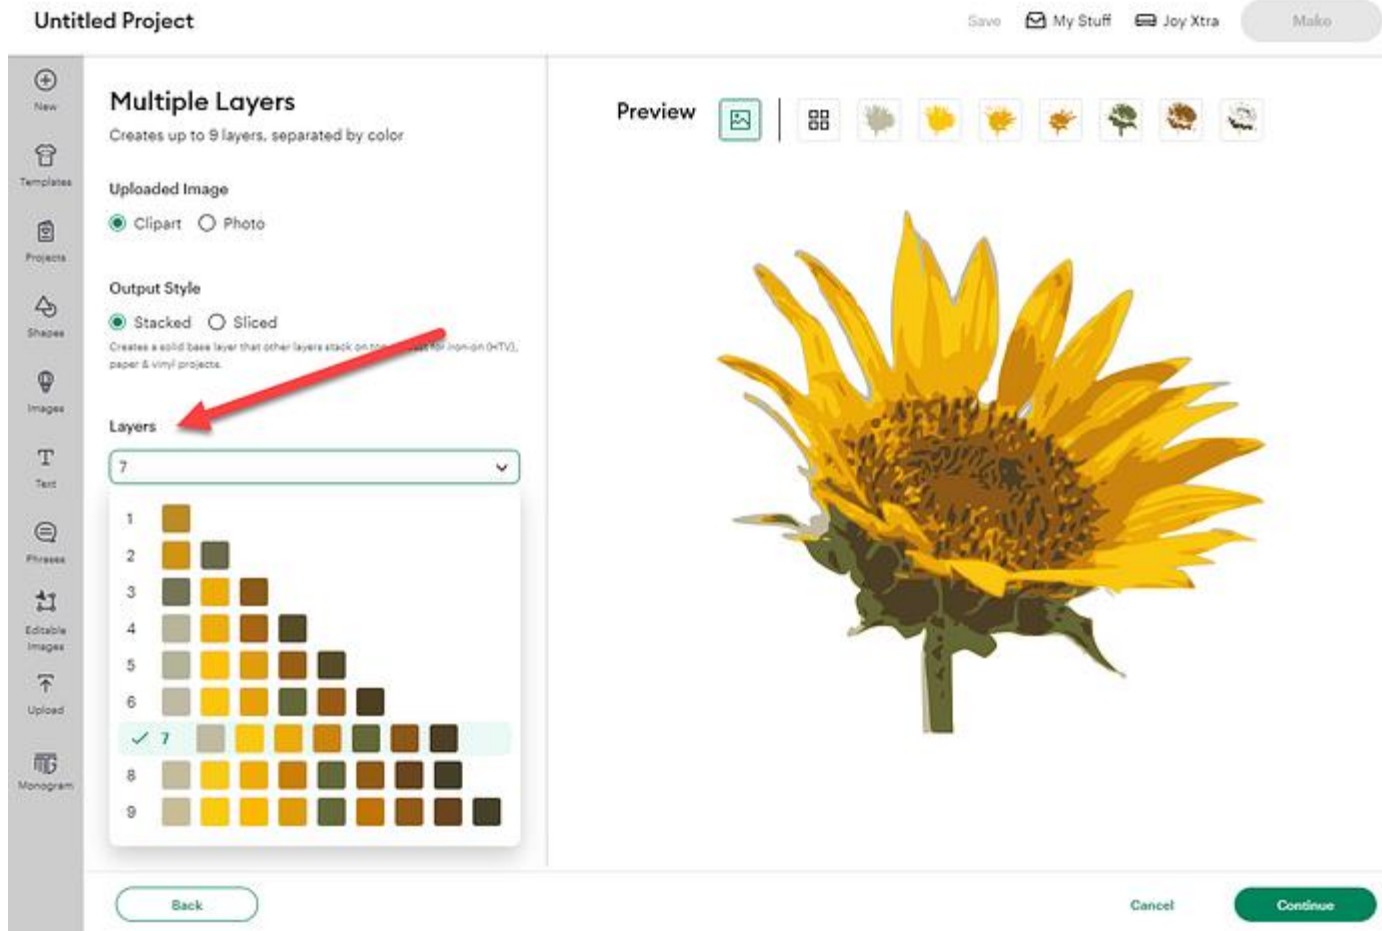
Untitled Project

Save  My Stuff  Joy Xtra  Make

New
Templates
Projects
Shapes
Images
Text
Phrases
Editable Images
Upload
Monogram

Multiple Layers
Creates up to 9 layers, separated by color

Uploaded Image
Clipart  Photo

Output Style
Stacked  Sliced
Creates a solid base layer that other layers stack on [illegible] for iron-on (HTV), paper & vinyl projects.

Layers
7

1
2
3
4
5
6
7
8
9

Preview

Back

Cancel  Continue